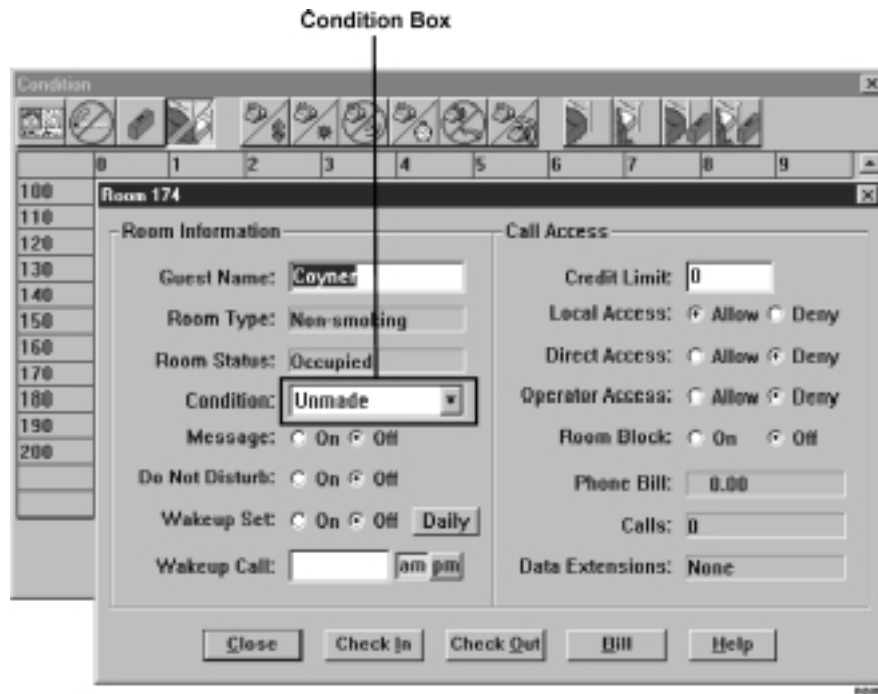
Condition Box

Condition

| | 0 | 1 | 2 | 3 | 4 | 5 | 6 | 7 | 8 | 9 |
|---|---|---|---|---|---|---|---|---|---|---|
| 100 | | | | | | | | | | |
| 110 | | | | | | | | | | |
| 120 | | | | | | | | | | |
| 130 | | | | | | | | | | |
| 140 | | | | | | | | | | |
| 150 | | | | | | | | | | |
| 160 | | | | | | | | | | |
| 170 | | | | | | | | | | |
| 180 | | | | | | | | | | |
| 190 | | | | | | | | | | |
| 200 | | | | | | | | | | |

Room 174

Room Information

Guest Name: Coyner

Room Type: Non-smoking

Room Status: Occupied

Condition: Unmade

Message: On Off

Do Not Disturb: On Off

Wakeup Set: On Off Daily

Wakeup Call: am pm

Call Access

Credit Limit: 0

Local Access: Allow Deny

Direct Access: Allow Deny

Operator Access: Allow Deny

Room Block: On Off

Phone Bill: 0.00

Calls: 0

Data Extensions: None

Close Check In Check Out Bill Help